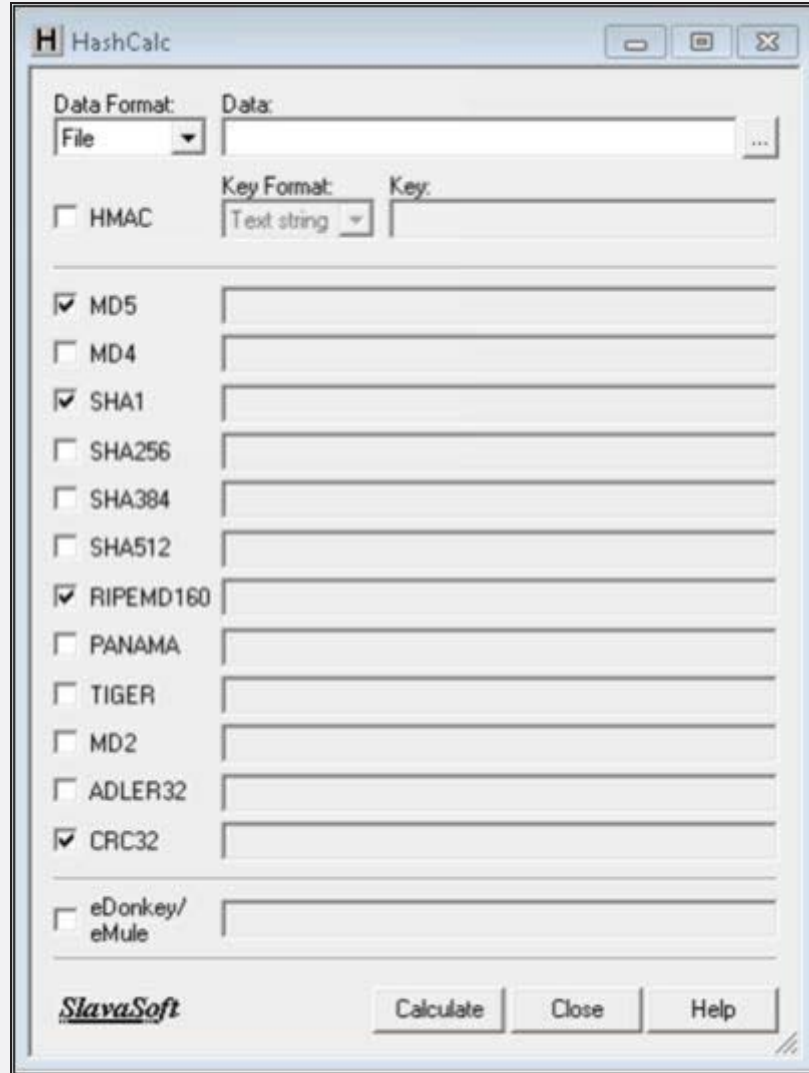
H HashCalc

Data Format:
File

Data:
...

HMAC

Key Format:
Text string

Key:

MD5
MD4
SHA1
SHA256
SHA384
SHA512
RIPEMD160
PANAMA
TIGER
MD2
ADLER32
CRC32

eDonkey/ eMule

SlavaSoft

Calculate
Close
Help